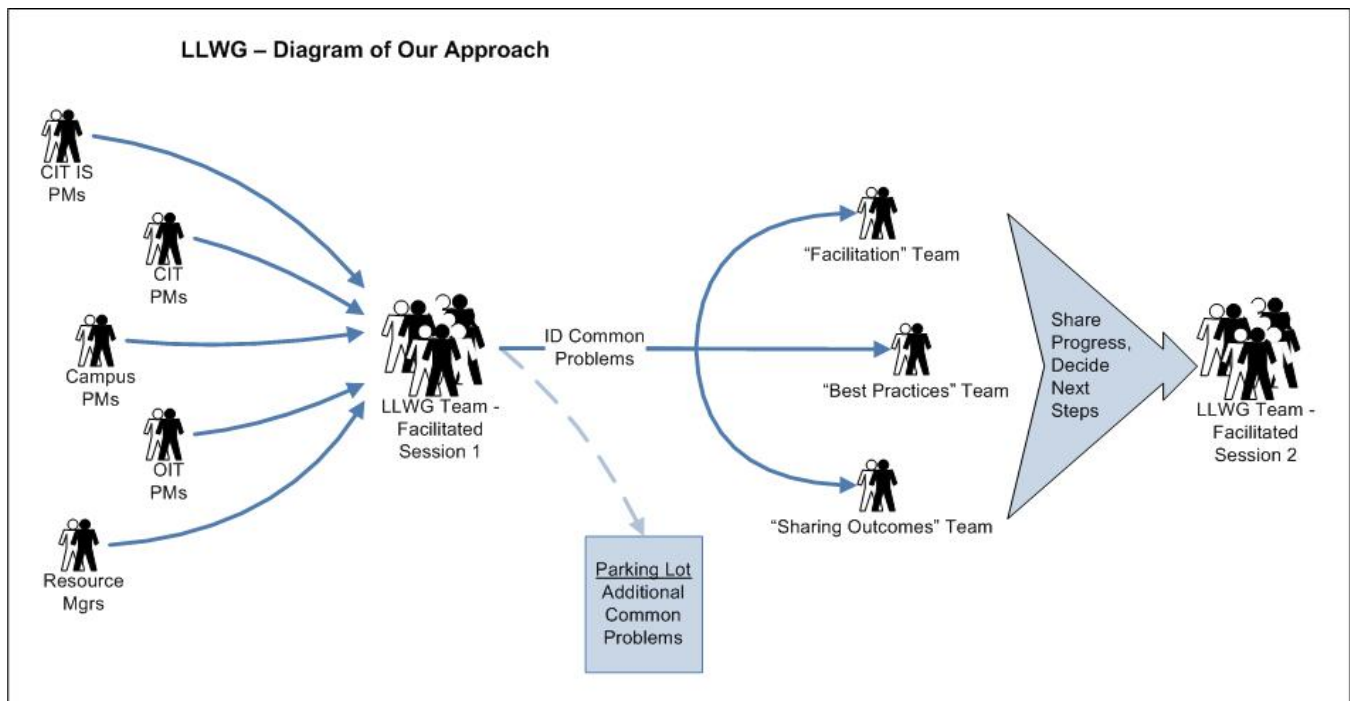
LLWG – Diagram of Our Approach

CIT IS PMs

CIT PMs

Campus PMs

OIT PMs

Resource Mgrs

LLWG Team - Facilitated Session 1

ID Common Problems

Parking Lot
Additional Common Problems

"Facilitation" Team

"Best Practices" Team

"Sharing Outcomes" Team

Share Progress, Decide Next Steps

LLWG Team - Facilitated Session 2